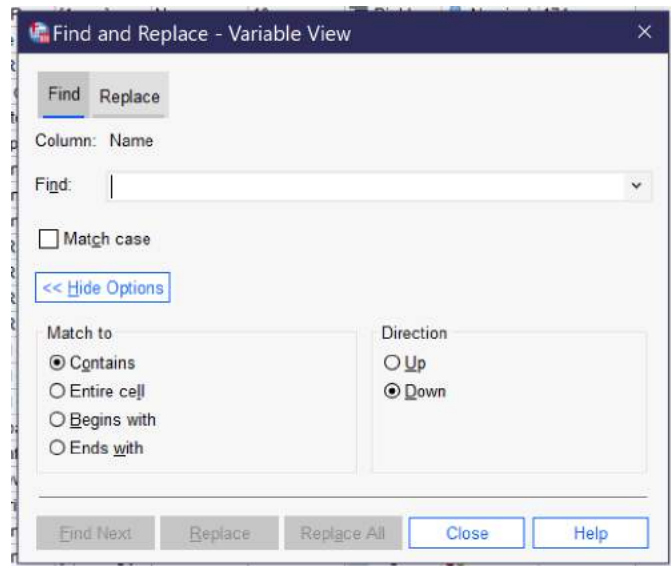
Find and Replace - Variable View

Find Replace

Column: Name

Find:

Match case

<< Hide Options

Match to
Contains
Entire cell
Begins with
Ends with

Direction
Up
Down

Find Next Replace Replace All Close Help